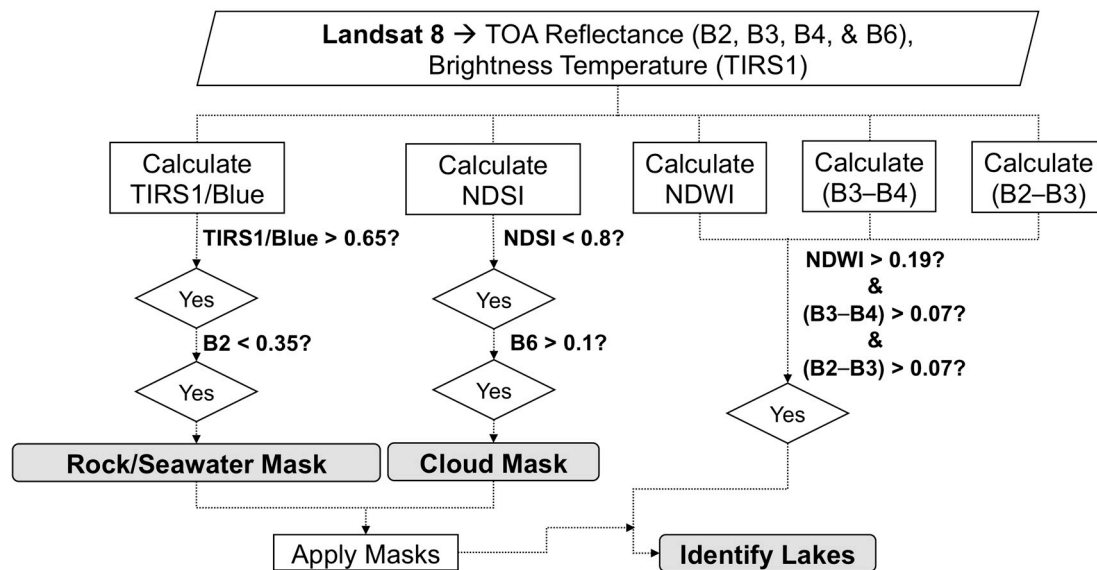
**Landsat 8** → TOA Reflectance (B2, B3, B4, & B6), Brightness Temperature (TIRS1)

Calculate TIRS1/Blue

Calculate NDSI

Calculate NDWI

Calculate (B3–B4)

Calculate (B2–B3)

**TIRS1/Blue > 0.65?**

Yes

**B2 < 0.35?**

Yes

**NDSI < 0.8?**

Yes

**B6 > 0.1?**

Yes

**NDWI > 0.19?**
**&**
**(B3–B4) > 0.07?**
**&**
**(B2–B3) > 0.07?**

Yes

**Rock/Seawater Mask**

**Cloud Mask**

Apply Masks

**Identify Lakes**